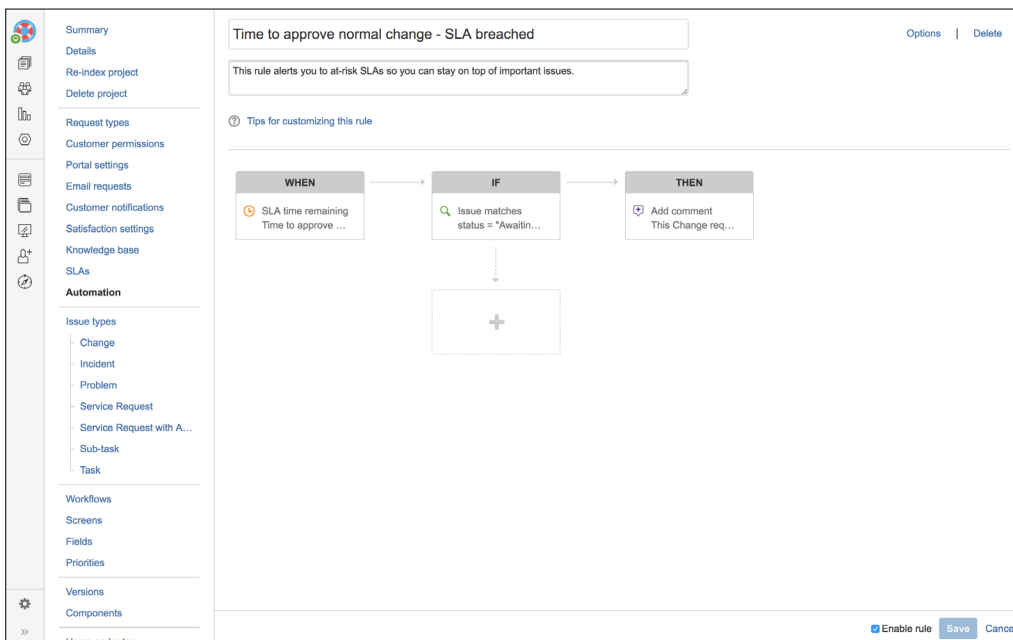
Summary
Details
Re-index project
Delete project

Request types
Customer permissions
Portal settings
Email requests
Customer notifications
Satisfaction settings
Knowledge base
SLAs
Automation

Issue types
Change
Incident
Problem
Service Request
Service Request with A...
Sub-task
Task

Workflows
Screens
Fields
Priorities

Versions
Components

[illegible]

Time to approve normal change - SLA breached

Options | Delete

This rule alerts you to at-risk SLAs so you can stay on top of important issues.

Tips for customizing this rule

WHEN
SLA time remaining
Time to approve ...

IF
Issue matches
status = "Awaitin...

THEN
Add comment
This Change req...

+

Enable rule Save Cance